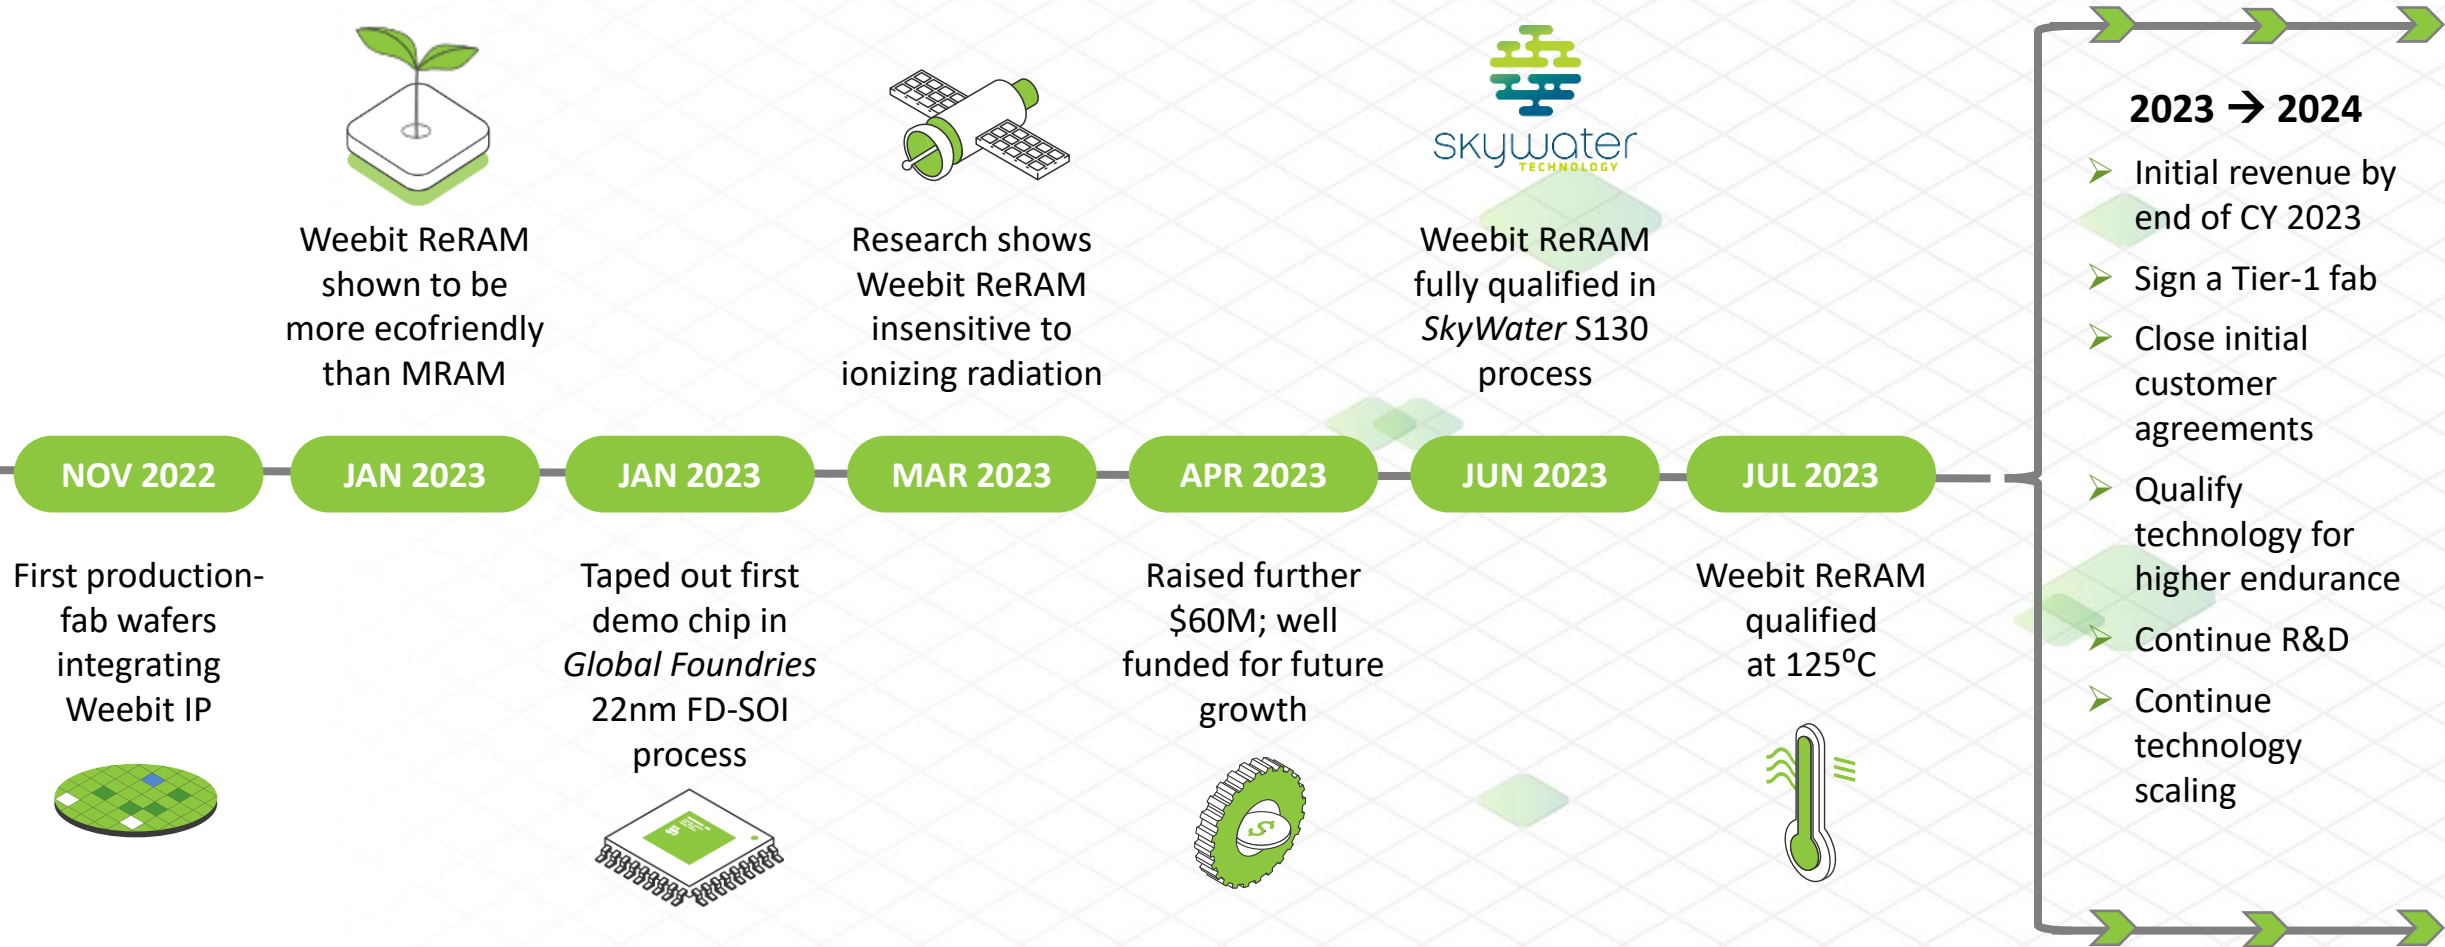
Weebit ReRAM shown to be more ecofriendly than MRAM

Research shows Weebit ReRAM insensitive to ionizing radiation

skywater TECHNOLOGY

Weebit ReRAM fully qualified in *SkyWater* S130 process

NOV 2022

JAN 2023

JAN 2023

MAR 2023

APR 2023

JUN 2023

JUL 2023

First production-fab wafers integrating Weebit IP

Taped out first demo chip in *Global Foundries* 22nm FD-SOI process

Raised further \$60M; well funded for future growth

Weebit ReRAM qualified at 125°C

2023 → 2024

Initial revenue by end of CY 2023

Sign a Tier-1 fab

Close initial customer agreements

Qualify technology for higher endurance

Continue R&D

Continue technology scaling